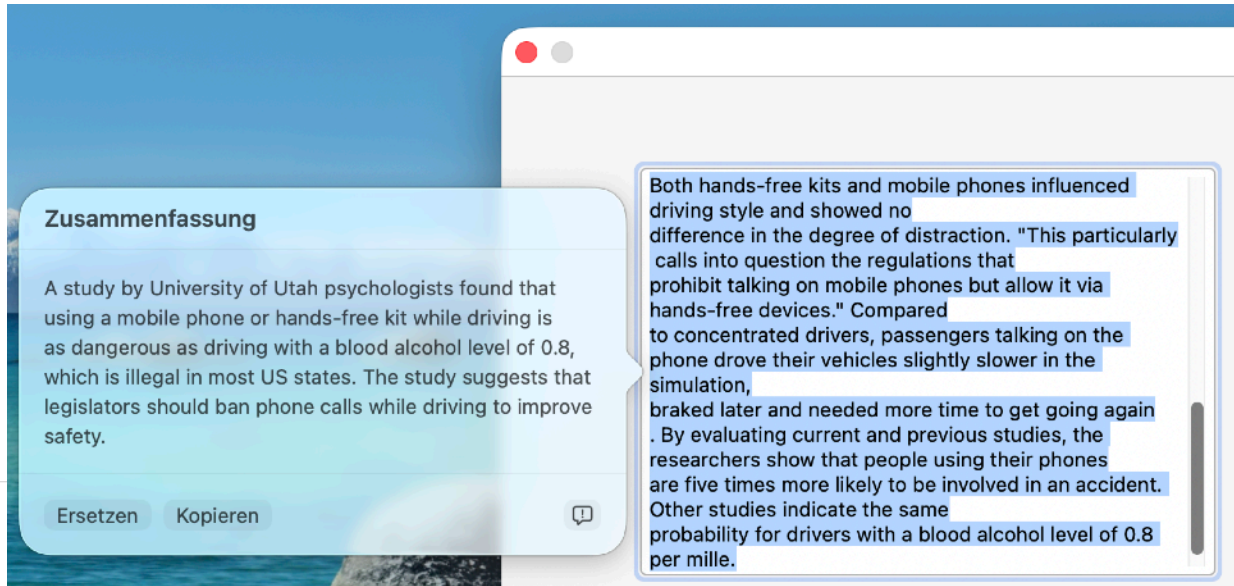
Zusammenfassung

A study by University of Utah psychologists found that using a mobile phone or hands-free kit while driving is as dangerous as driving with a blood alcohol level of 0.8, which is illegal in most US states. The study suggests that legislators should ban phone calls while driving to improve safety.

Ersetzen Kopieren

Both hands-free kits and mobile phones influenced driving style and showed no difference in the degree of distraction. "This particularly calls into question the regulations that prohibit talking on mobile phones but allow it via hands-free devices." Compared to concentrated drivers, passengers talking on the phone drove their vehicles slightly slower in the simulation, braked later and needed more time to get going again . By evaluating current and previous studies, the researchers show that people using their phones are five times more likely to be involved in an accident. Other studies indicate the same probability for drivers with a blood alcohol level of 0.8 per mille.